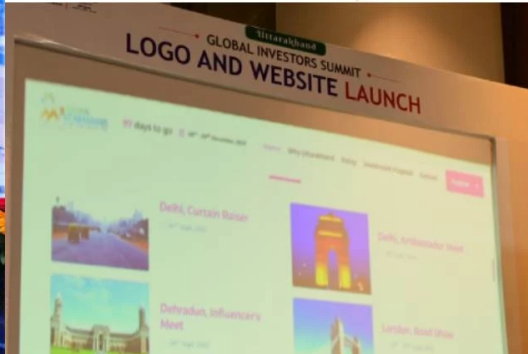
Uttarakhand
GLOBAL INVESTORS SUMMIT
LOGO AND WEBSITE LAUNCH

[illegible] days to go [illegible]

Home Why Uttarakhand Policy Investment Projects Partners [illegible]

Delhi, Curtain Raiser

Delhi, Ambassador Meet

Dehradun, Influencers Meet

London, Road Show